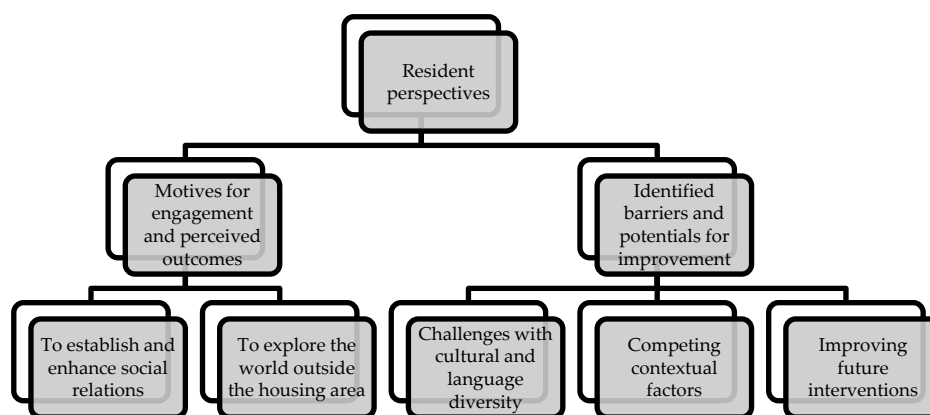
Resident perspectives

Motives for engagement and perceived outcomes

Identified barriers and potentials for improvement

To establish and enhance social relations

To explore the world outside the housing area

Challenges with cultural and language diversity

Competing contextual factors

Improving future interventions